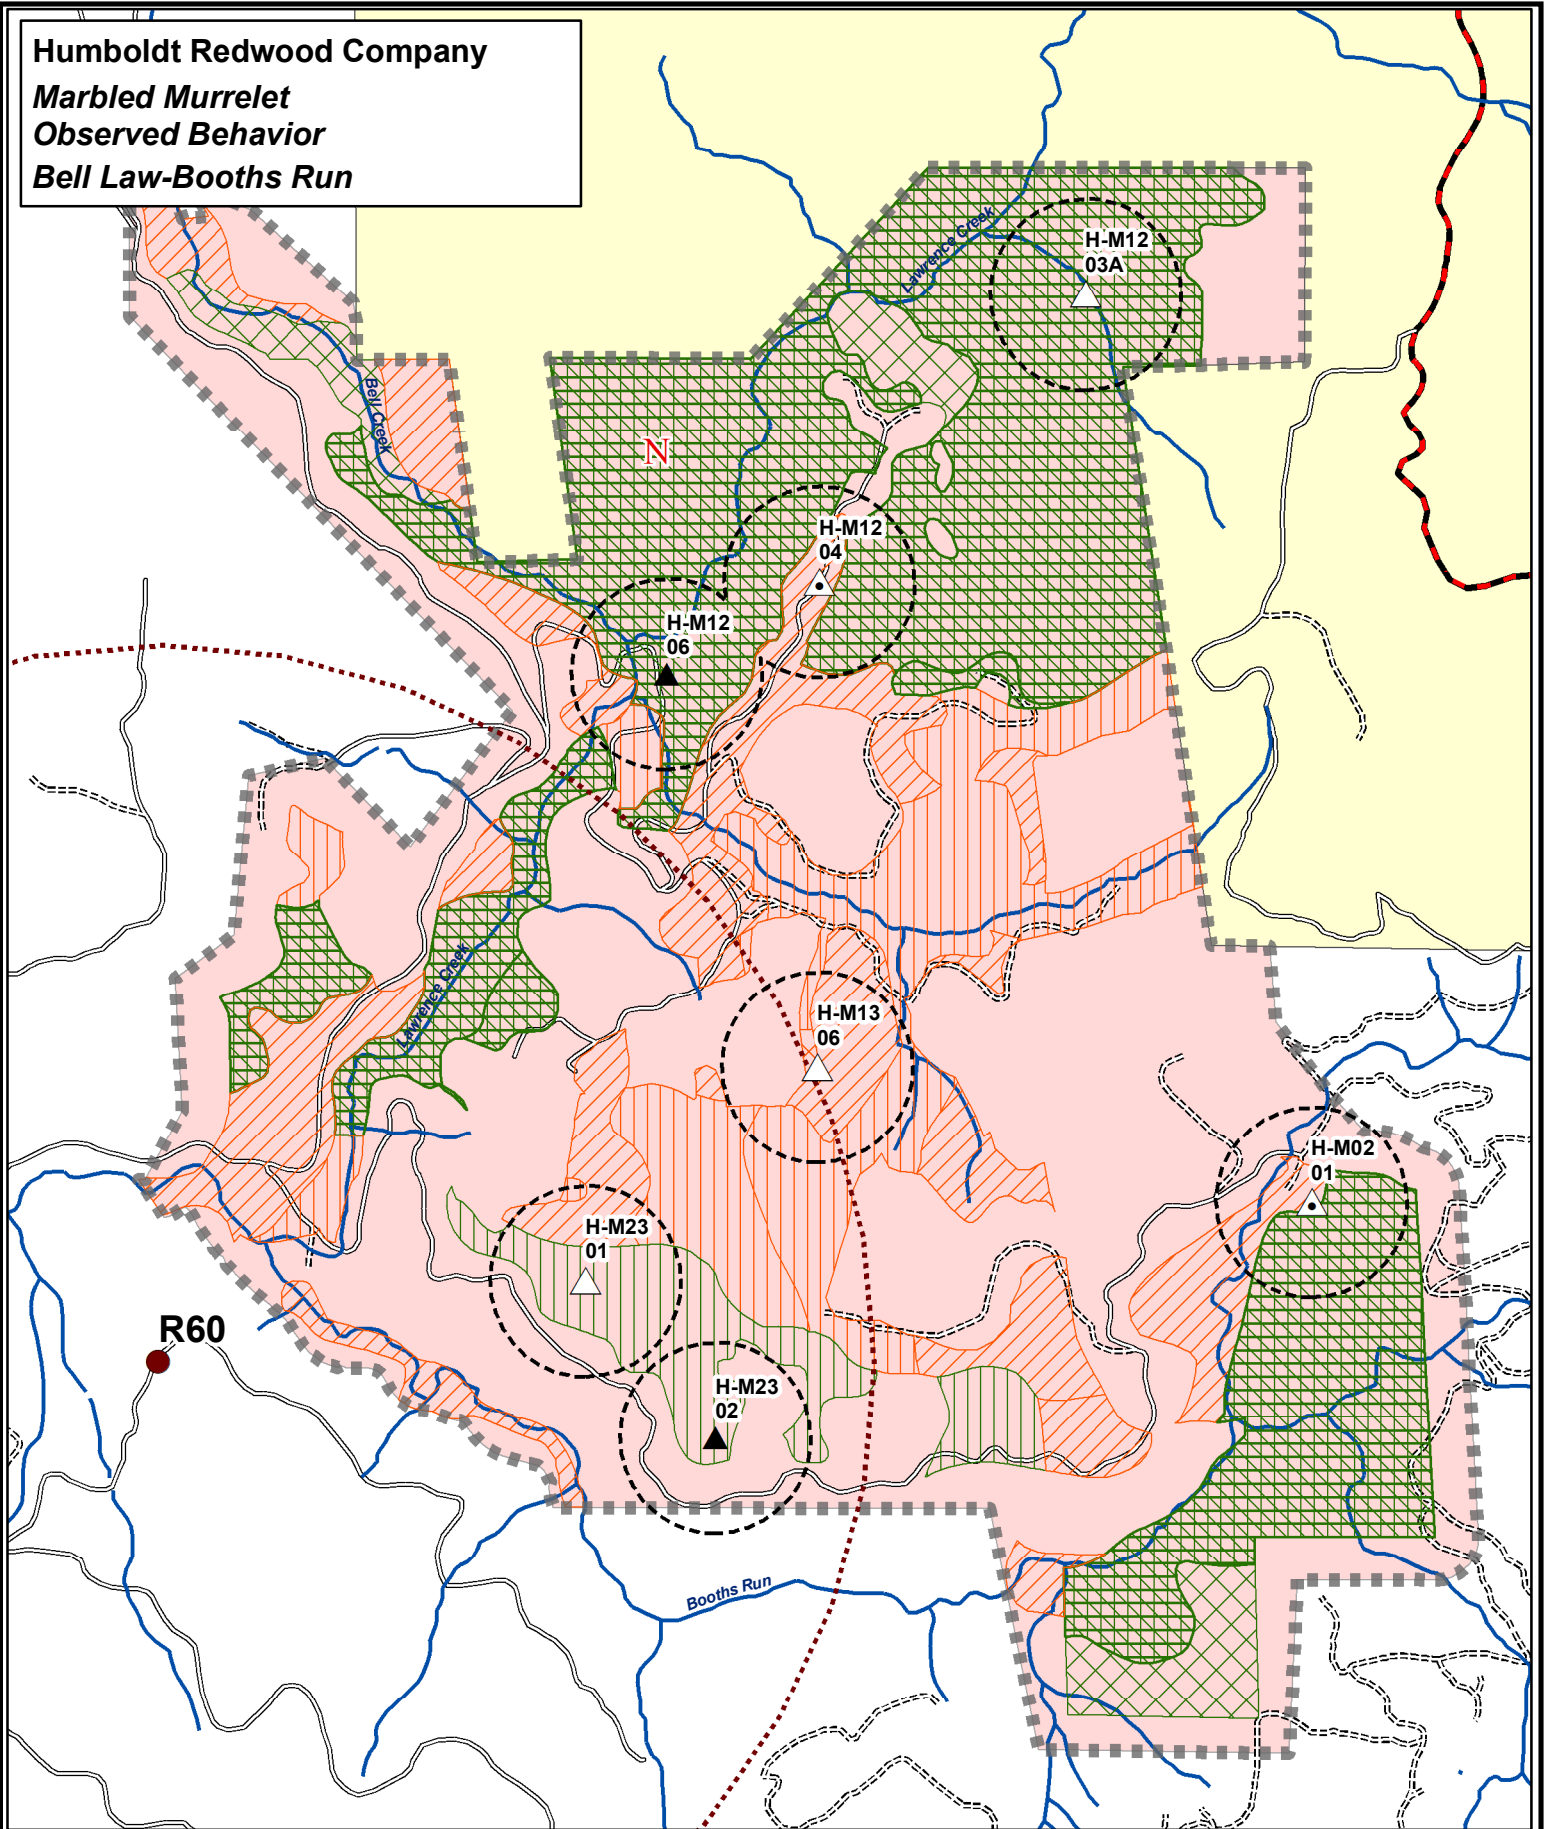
Humboldt Redwood Company
Marbled Murrelet
Observed Behavior
Bell Law-Booths Run

Lawrence Creek

H-M12
03A

Bell Creek

N

H-M12
04

H-M12
06

Lawrence Creek

H-M13
06

H-M02
01

H-M23
01

R60

H-M23
02

Booths Run